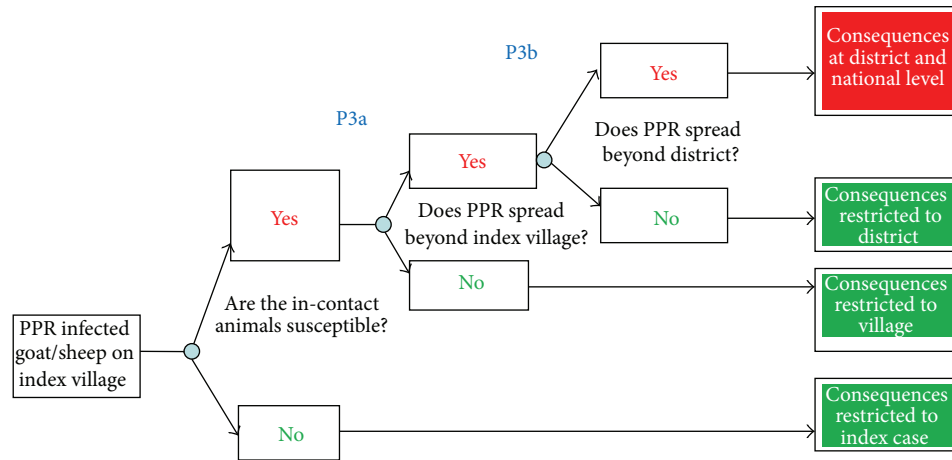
PPR infected goat/sheep on index village

Are the in-contact animals susceptible?

Yes

No

P3a

Does PPR spread beyond index village?

Yes

No

P3b

Does PPR spread beyond district?

Yes

No

Consequences at district and national level

Consequences restricted to district

Consequences restricted to village

Consequences restricted to index case